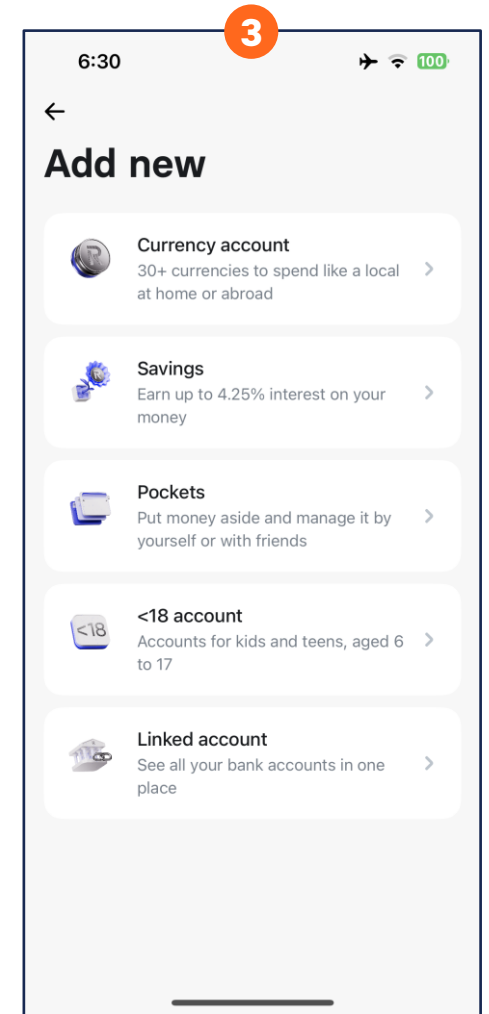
3

6:30 100

←

Add new

Currency account
30+ currencies to spend like a local at home or abroad
>

Savings
Earn up to 4.25% interest on your money
>

Pockets
Put money aside and manage it by yourself or with friends
>

<18 account
Accounts for kids and teens, aged 6 to 17
>

Linked account
See all your bank accounts in one place
>